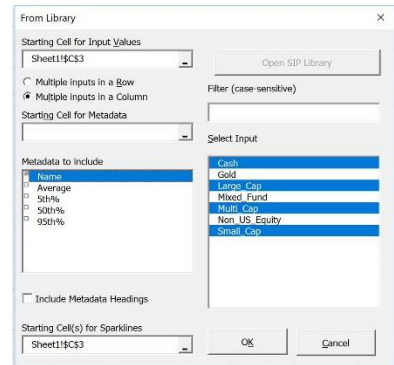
From Library

×

Starting Cell for Input Values

Sheet1!$C$3

Open SIP Library

Multiple inputs in a Row

Multiple inputs in a Column

Filter (case-sensitive)

Starting Cell for Metadata

Select Input

Metadata to Include

Name
Average
5th%
50th%
95th%

Cash
Gold
Large_Cap
Mixed_Fund
Multi_Cap
Non_US_Equity
Small_Cap

Include Metadata Headings

Starting Cell(s) for Sparklines

Sheet1!$C$3

OK

Cancel